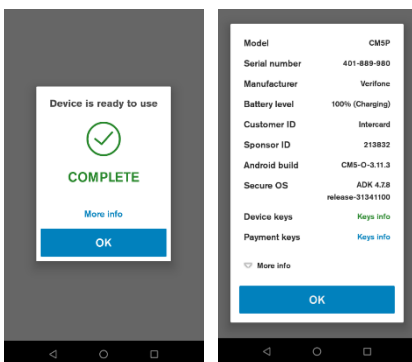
Device is ready to use

COMPLETE

More info

OK

| Model | CM5P |
|---|---|
| Serial number | 401-889-980 |
| Manufacturer | Verifone |
| Battery level | 100% (Charging) |
| Customer ID | Intercard |
| Sponsor ID | 213832 |
| Android build | CM5-O-3.11.3 |
| Secure OS | ADK 4.7.8 release-31341100 |
| Device keys | Keys info |
| Payment keys | Keys info |

More info

OK